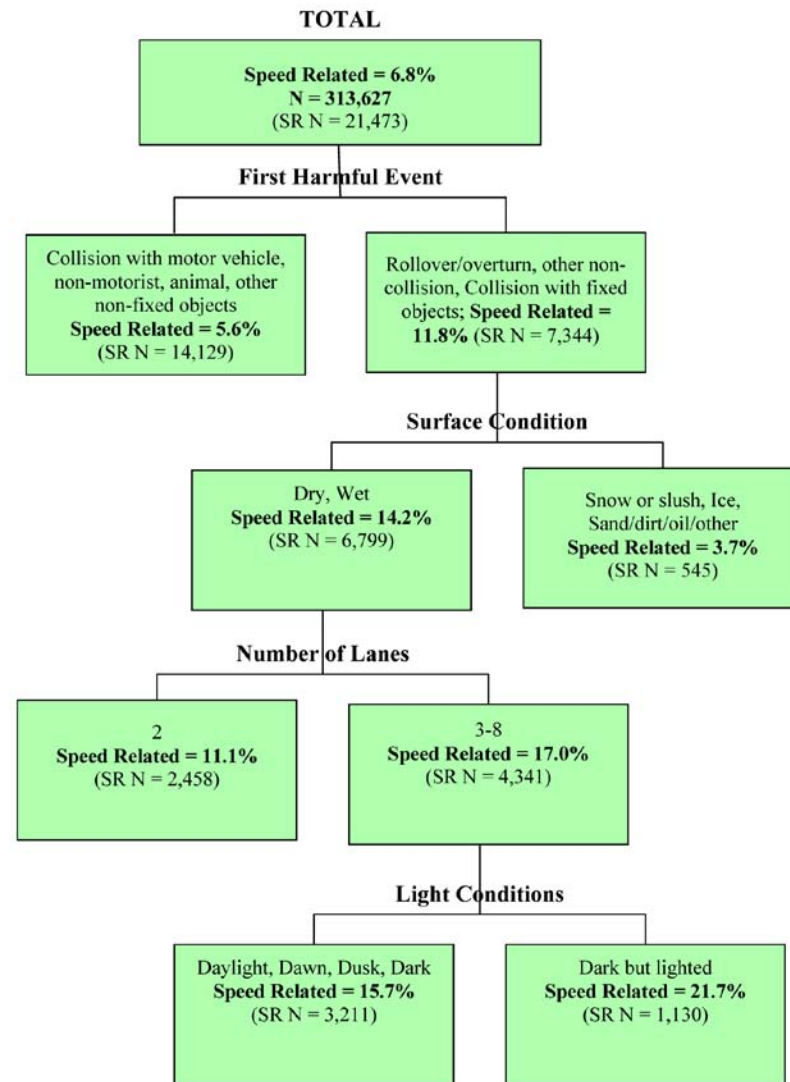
TOTAL

Speed Related = 6.8%
N = 313,627
(SR N = 21,473)

First Harmful Event

Collision with motor vehicle, non-motorist, animal, other non-fixed objects
Speed Related = 5.6%
(SR N = 14,129)

Rollover/overturn, other non-collision, Collision with fixed objects; Speed Related = 11.8% (SR N = 7,344)

Surface Condition

Dry, Wet
Speed Related = 14.2%
(SR N = 6,799)

Snow or slush, Ice, Sand/dirt/oil/other
Speed Related = 3.7%
(SR N = 545)

Number of Lanes

2
Speed Related = 11.1%
(SR N = 2,458)

3-8
Speed Related = 17.0%
(SR N = 4,341)

Light Conditions

Daylight, Dawn, Dusk, Dark
Speed Related = 15.7%
(SR N = 3,211)

Dark but lighted
Speed Related = 21.7%
(SR N = 1,130)